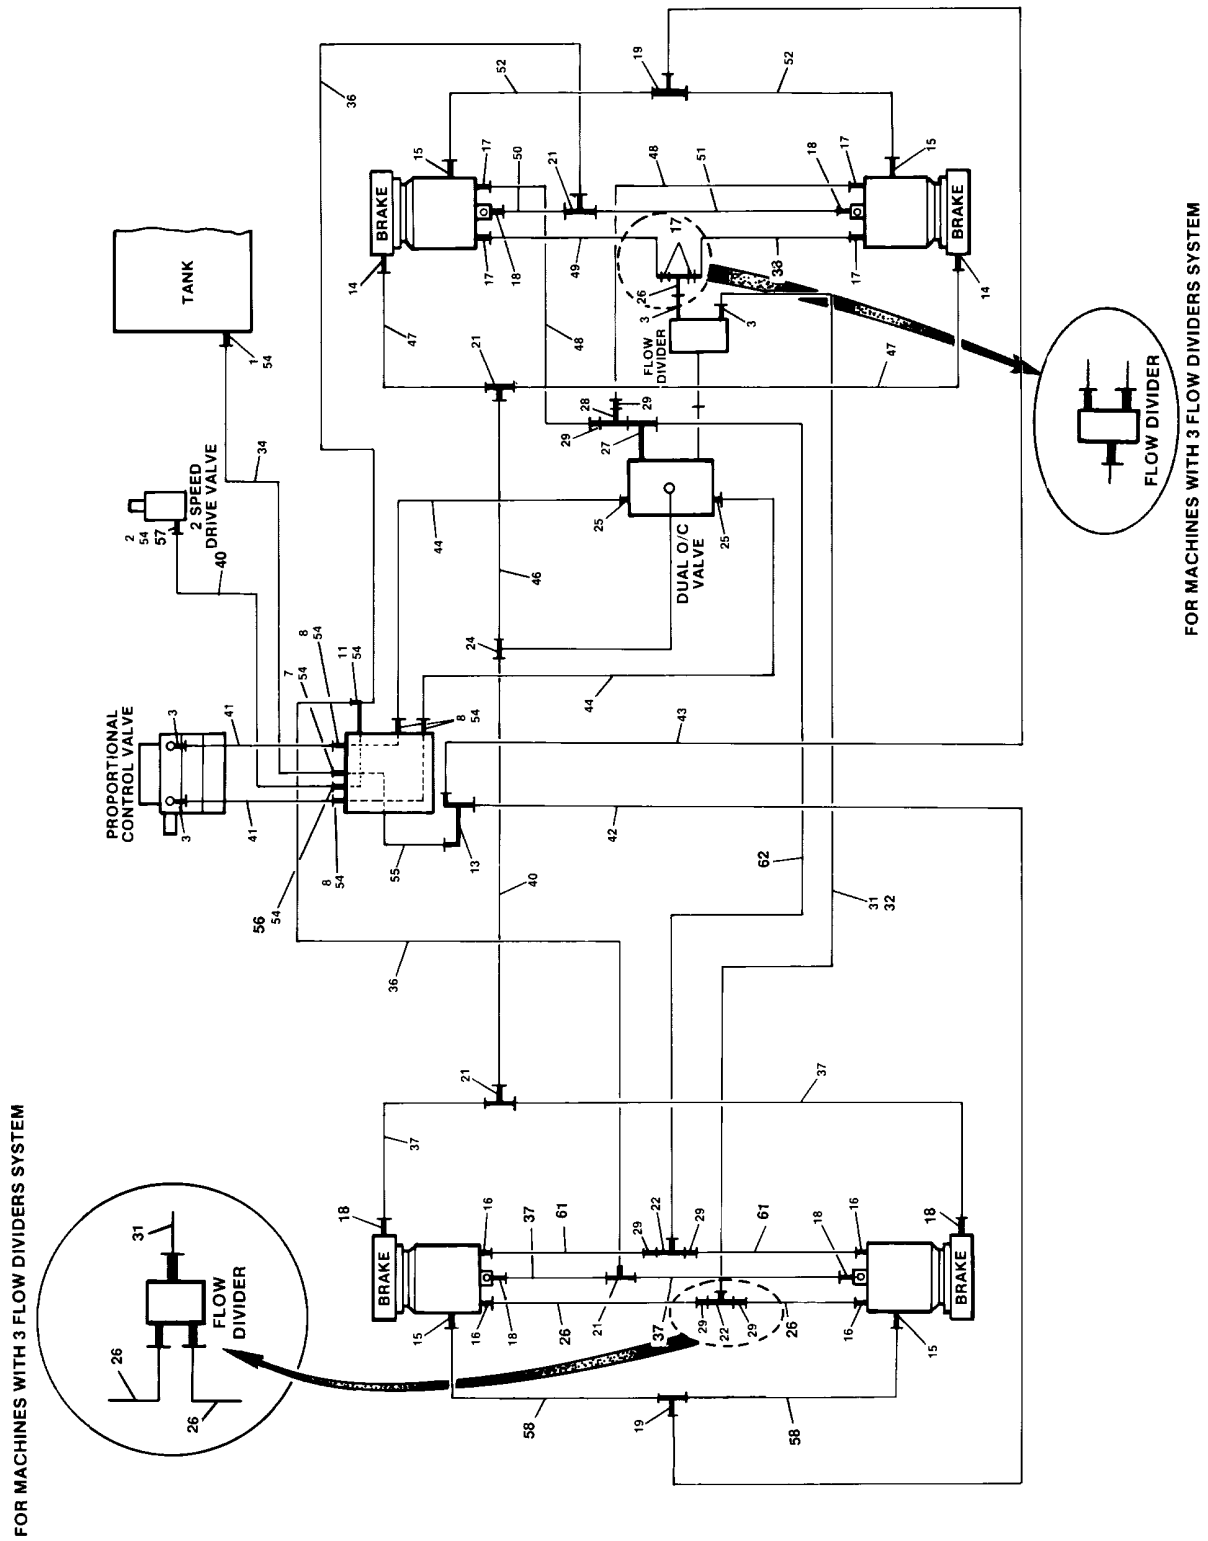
TANK

1
54

2 SPEED
DRIVE VALVE

2
54
57

34

40

36

52

19

52

15

17

50

21

48

51

18

17

15

BRAKE

BRAKE

18

49

17

33

17

14

14

26

3

3

FLOW
DIVIDER

47

21

48

47

28

29

29

27

25

25

DUAL O/C
VALVE

44

46

24

44

PROPORTIONAL
CONTROL VALVE

3

3

41

41

7
54

8
54

11
54

8
54

43

42

8
54

54

56

55

13

40

62

31
32

36

21

37

37

18

16

37

61

29

22

29

61

18

16

18

BRAKE

BRAKE

18

21

15

16

26

37

29

22

29

26

16

15

58

19

58

FOR MACHINES WITH 3 FLOW DIVIDERS SYSTEM

31

FLOW
DIVIDER

26

26

FOR MACHINES WITH 3 FLOW DIVIDERS SYSTEM

FLOW DIVIDER